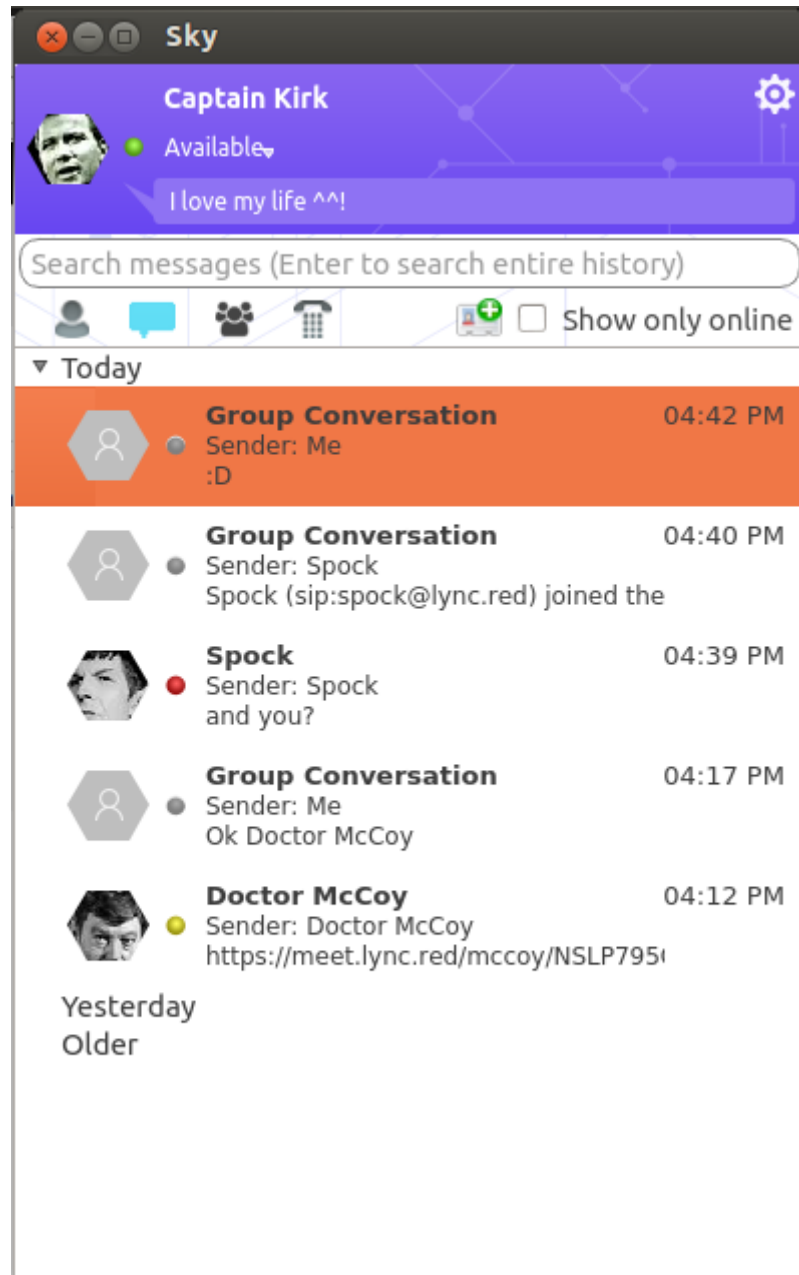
Sky

Captain Kirk
Available
I love my life ^^!

Search messages (Enter to search entire history)

Show only online

Today

Group Conversation 04:42 PM
Sender: Me
:D

Group Conversation 04:40 PM
Sender: Spock
Spock (sip:spock@lync.red) joined the

Spock 04:39 PM
Sender: Spock
and you?

Group Conversation 04:17 PM
Sender: Me
Ok Doctor McCoy

Doctor McCoy 04:12 PM
Sender: Doctor McCoy
https://meet.lync.red/mccoy/NSLP795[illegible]

Yesterday
Older